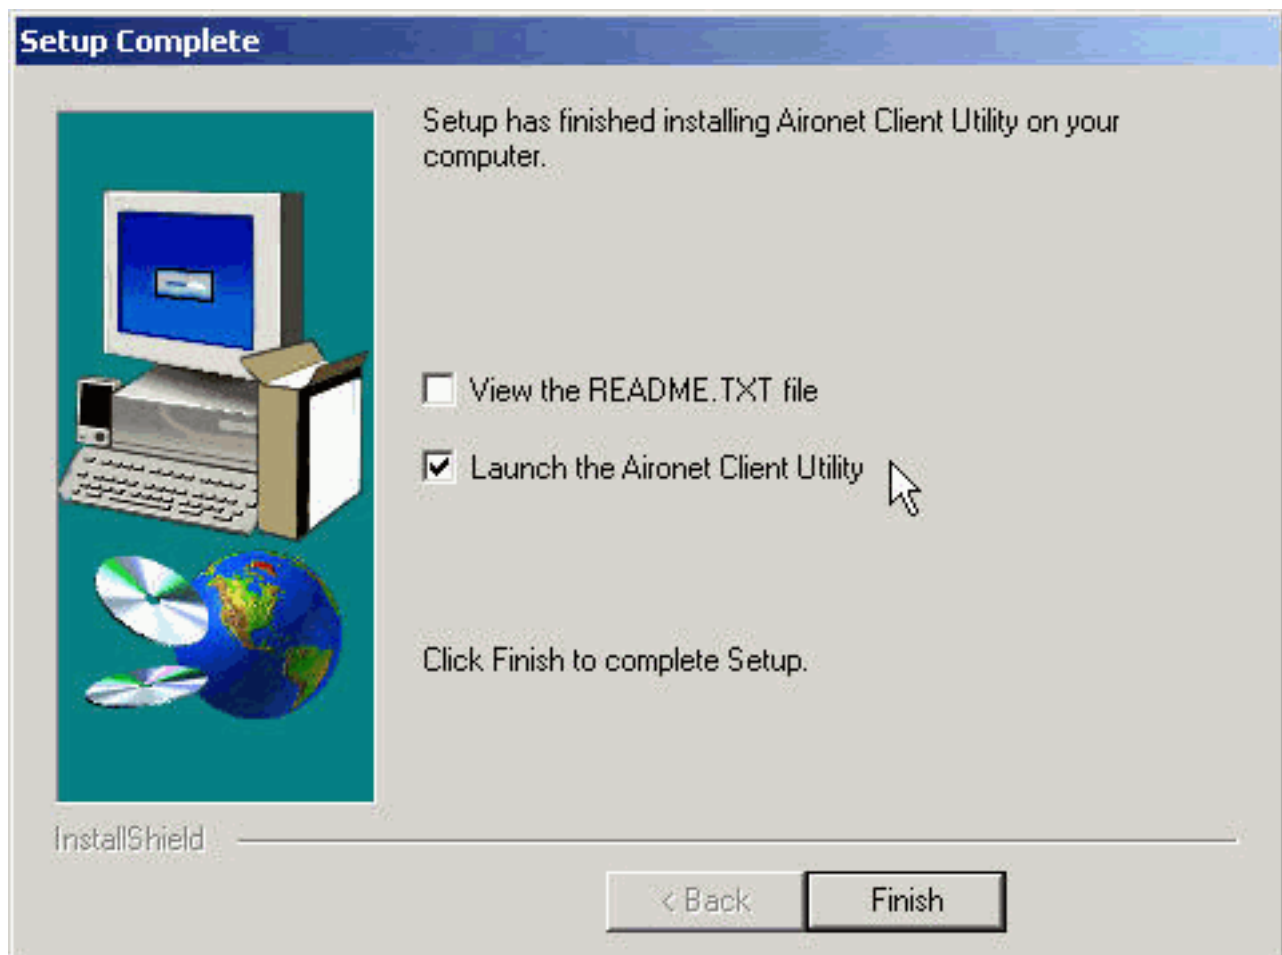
Setup Complete

Setup has finished installing Aironet Client Utility on your computer.

View the README.TXT file

Launch the Aironet Client Utility

Click Finish to complete Setup.

InstallShield

< Back

Finish